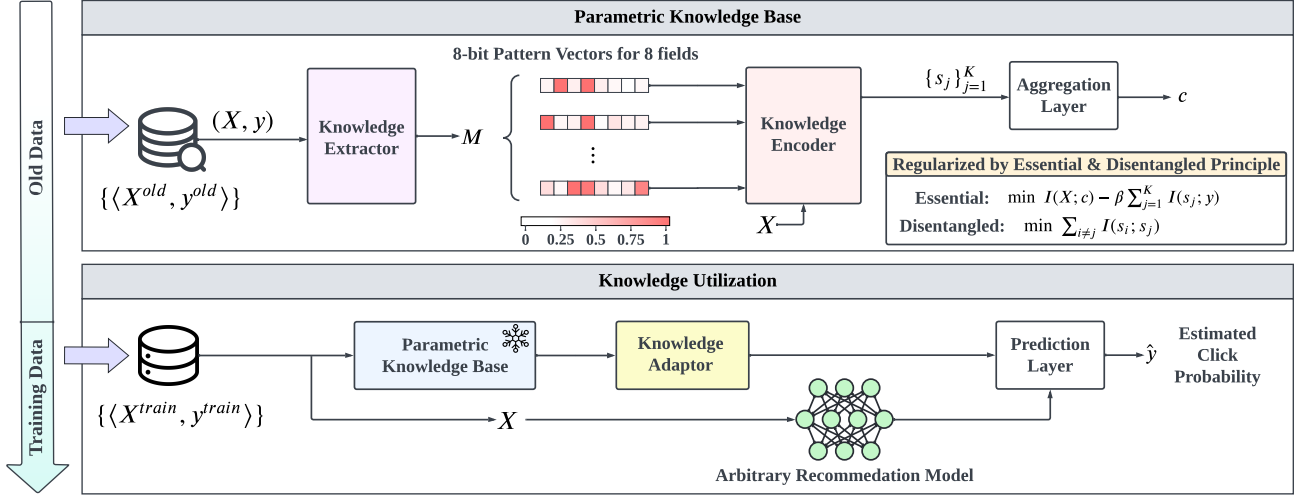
Old Data

Training Data

Parametric Knowledge Base

8-bit Pattern Vectors for 8 fields

$(X, y)$

$\{\langle X^{old}, y^{old}\rangle\}$

Knowledge Extractor

$M$

$\vdots$

0 0.25 0.5 0.75 1

Knowledge Encoder

$X$

$\{s_j\}_{j=1}^{K}$

Aggregation Layer

$c$

Regularized by Essential & Disentangled Principle

Essential: $\min\ I(X;c) - \beta \sum_{j=1}^{K} I(s_j;y)$

Disentangled: $\min\ \sum_{i\neq j} I(s_i;s_j)$

Knowledge Utilization

$\{\langle X^{train}, y^{train}\rangle\}$

Parametric Knowledge Base

Knowledge Adaptor

Prediction Layer

$\hat{y}$

Estimated Click Probability

$X$

Arbitrary Recommedation Model